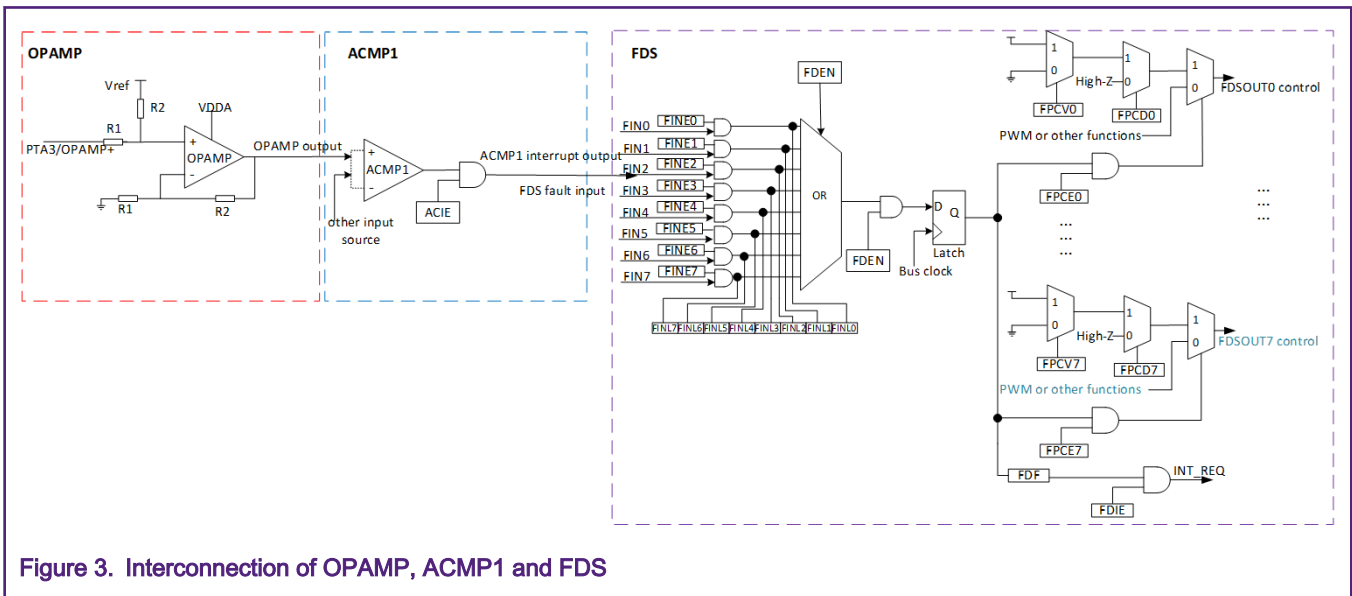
OPAMP

Vref
R2
VDDA
R1
PTA3/OPAMP+
+
OPAMP
-
R1
R2
OPAMP output

ACMP1

+
ACMP1
-
other input source
ACIE
ACMP1 interrupt output
FDS fault input

FDS

FDEN
FIN0
FINE0
FIN1
FINE1
FIN2
FINE2
FIN3
FINE3
FIN4
FINE4
FIN5
FINE5
FIN6
FINE6
FIN7
FINE7
FINL7
FINL6
FINL5
FINL4
FINL3
FINL2
FINL1
FINL0
OR
FDEN
D
Q
Latch
Bus clock

1
0
FPCV0
High-Z
1
0
FPCD0
1
0
FDSOUT0 control
PWM or other functions
FPCE0
...
...
...
...
...
...
...

1
0
FPCV7
High-Z
1
0
FPCD7
1
0
FDSOUT7 control
PWM or other functions
FPCE7
FDF
INT_REQ
FDIE

Figure 3. Interconnection of OPAMP, ACMP1 and FDS